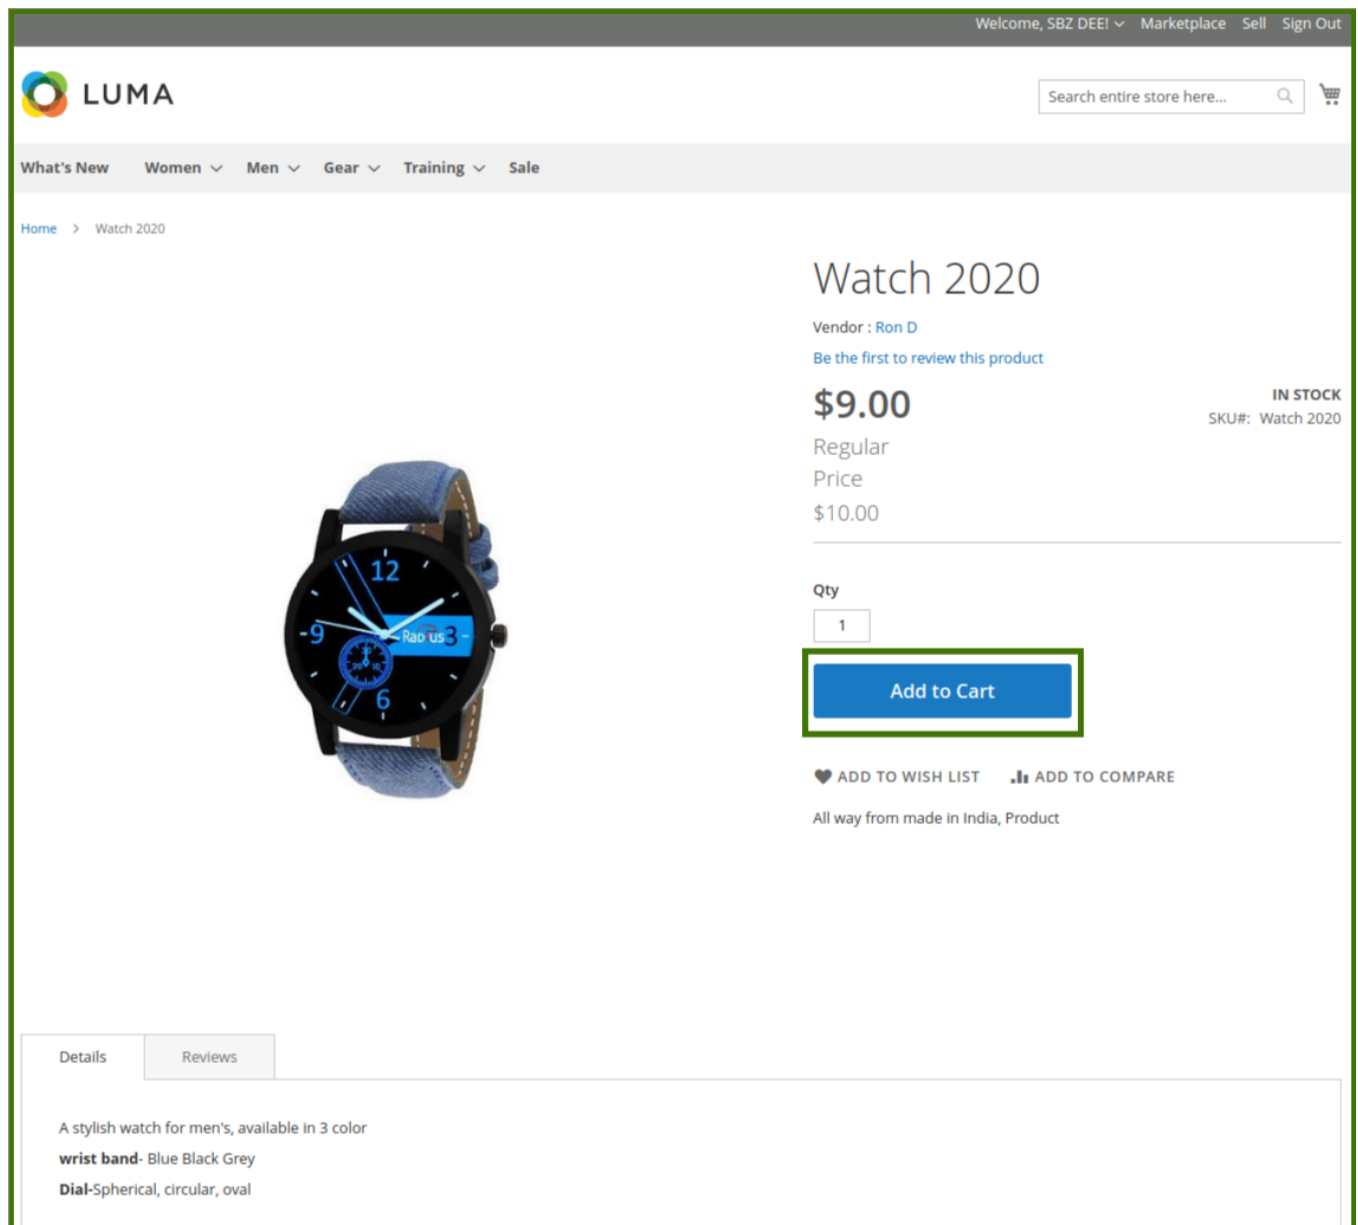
Welcome, SBZ DEE! Marketplace Sell Sign Out

LUMA

Search entire store here...

What's New Women Men Gear Training Sale

Home > Watch 2020

Watch 2020

Vendor : Ron D

Be the first to review this product

$9.00

Regular Price $10.00

IN STOCK
SKU#: Watch 2020

Qty
1

Add to Cart

ADD TO WISH LIST ADD TO COMPARE

All way from made in India, Product

12
9
3
6
Radius

Details Reviews

A stylish watch for men's, available in 3 color

**wrist band**- Blue Black Grey

**Dial**-Spherical, circular, oval